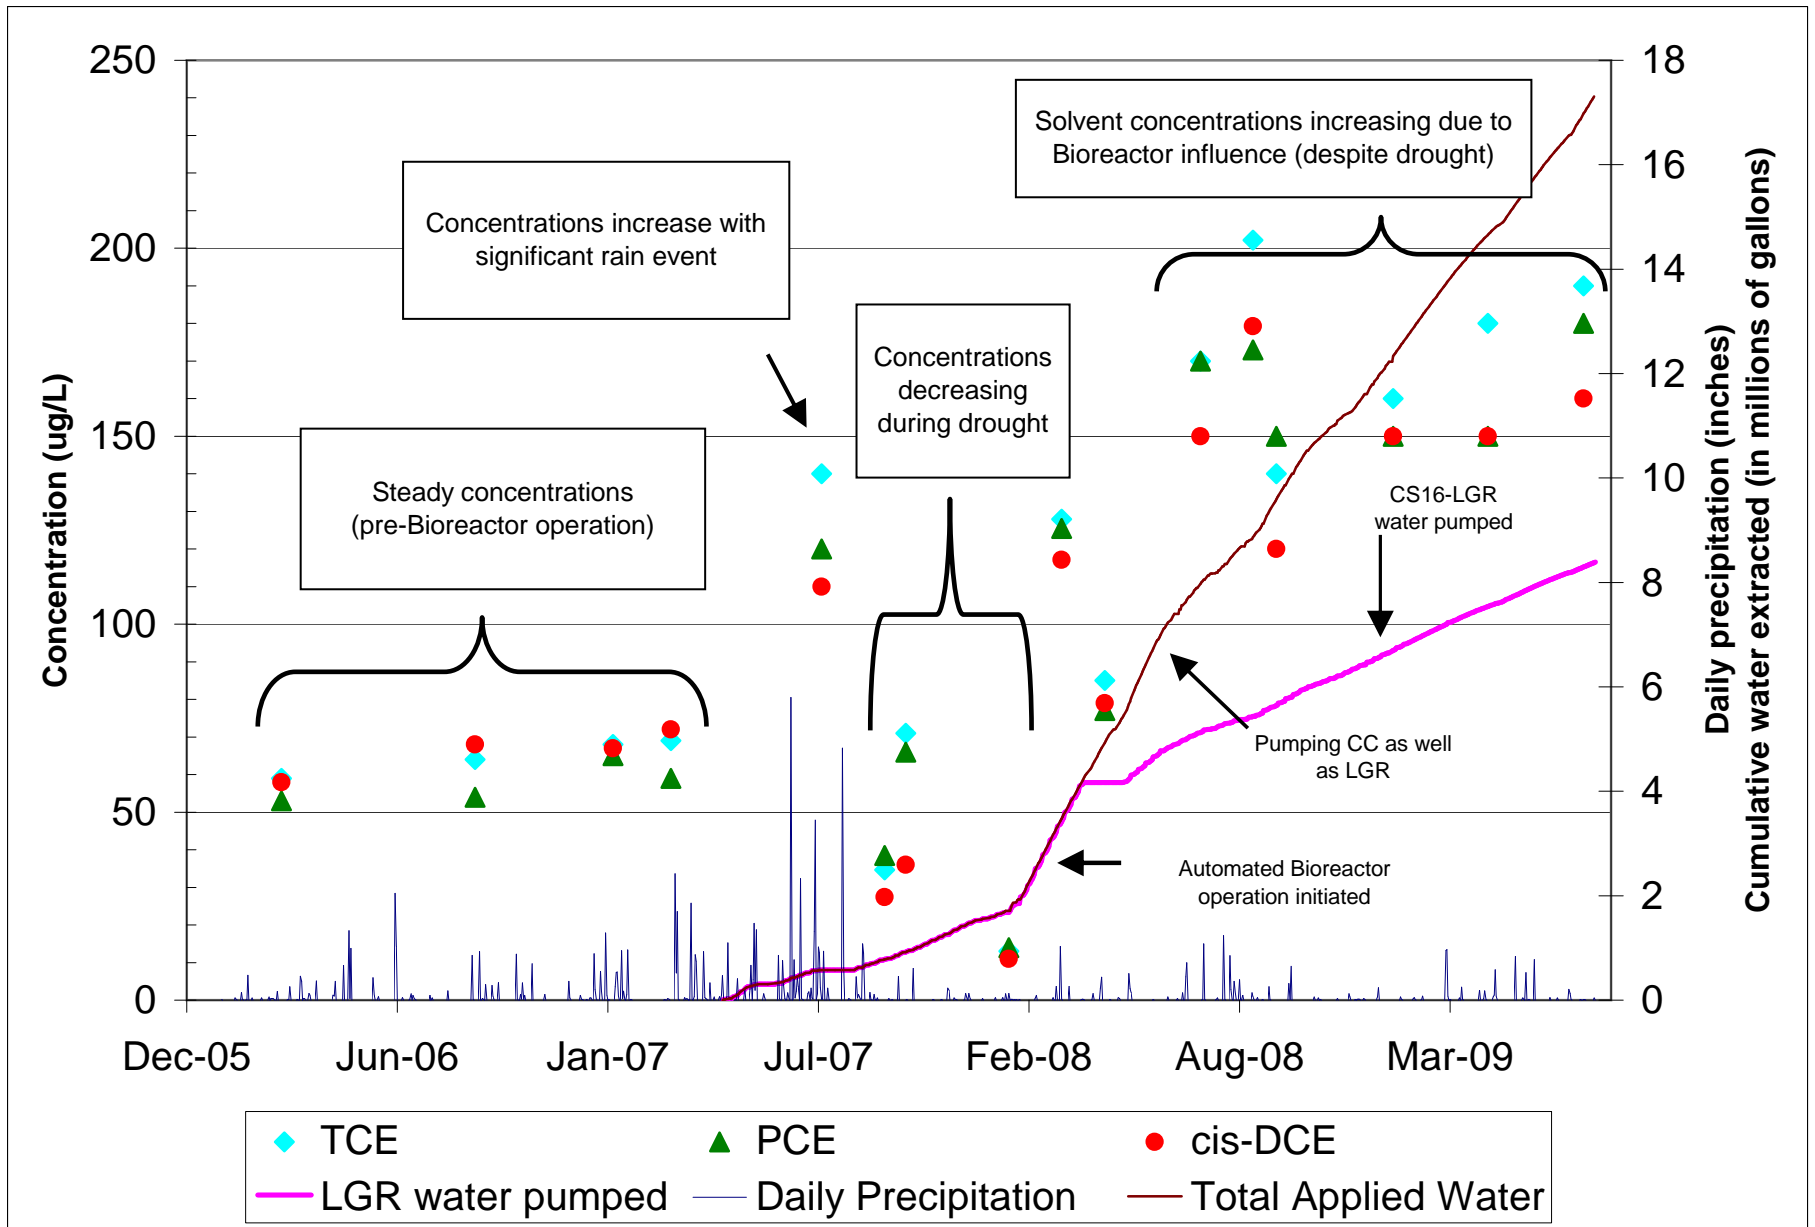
Solvent concentrations increasing due to Bioreactor influence (despite drought)

Concentrations increase with significant rain event

Concentrations decreasing during drought

Steady concentrations (pre-Bioreactor operation)

CS16-LGR water pumped

Pumping CC as well as LGR

Automated Bioreactor operation initiated

Concentration (ug/L)

250
200
150
100
50
0

Daily precipitation (inches)
Cumulative water extracted (in millions of gallons)

18
16
14
12
10
8
6
4
2
0

Dec-05 Jun-06 Jan-07 Jul-07 Feb-08 Aug-08 Mar-09

TCE PCE cis-DCE
LGR water pumped Daily Precipitation Total Applied Water